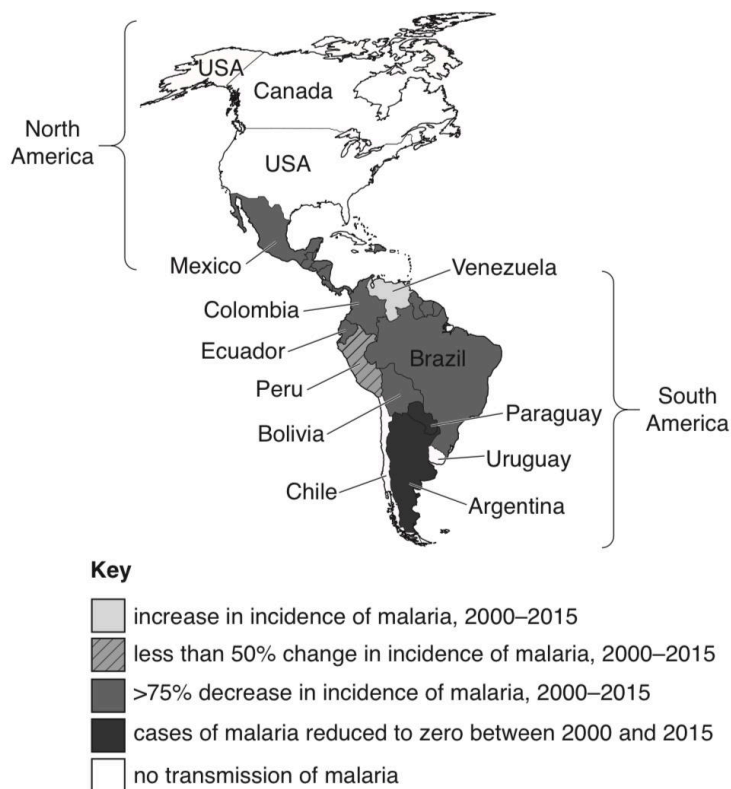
North America

USA

Canada

USA

Mexico

Venezuela

Colombia

Ecuador

Brazil

Peru

Paraguay

Bolivia

South America

Uruguay

Chile

Argentina

Key

increase in incidence of malaria, 2000–2015

less than 50% change in incidence of malaria, 2000–2015

>75% decrease in incidence of malaria, 2000–2015

cases of malaria reduced to zero between 2000 and 2015

no transmission of malaria